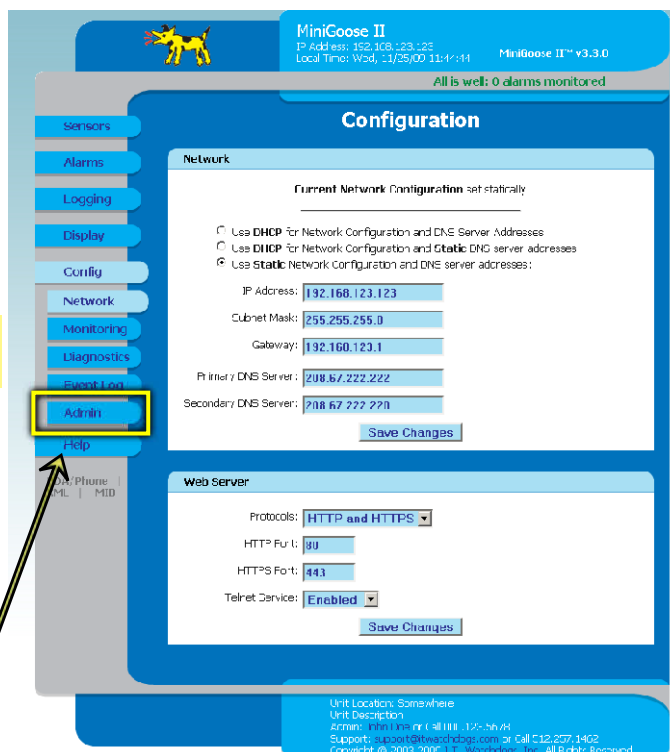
MiniGoose II
IP Address: 192.168.123.123
Local Time: Wed, 11/25/09 11:41:44
MiniGoose II™ v3.3.0

All is well: 0 alarms monitored

Sensors
Alarms
Logging
Display
Config
Network
Monitoring
Diagnostics
Event Log
Admin
Help
PDA/Phone | WML | MID

Configuration

Network

Current Network Configuration set statically

○ Use DHCP for Network Configuration and DNS Server Addresses
○ Use DHCP for Network Configuration and Static DNS server addresses
◉ Use Static Network Configuration and DNS server addresses:

IP Address: 192.168.123.123
Subnet Mask: 255.255.255.0
Gateway: 192.168.123.1
Primary DNS Server: 208.67.222.222
Secondary DNS Server: 208.67.222.220

Save Changes

Web Server

Protocols: HTTP and HTTPS
HTTP Port: 80
HTTPS Port: 443
Telnet Service: Enabled

Save Changes

Unit Location: Somewhere
Unit Description
Admin: John Doe or Call 800.123.5678
Support: support@itwatchdogs.com or Call 512.257.1462
Copyright © 2003-2009 I.T. Watchdogs, Inc. All Rights Reserved